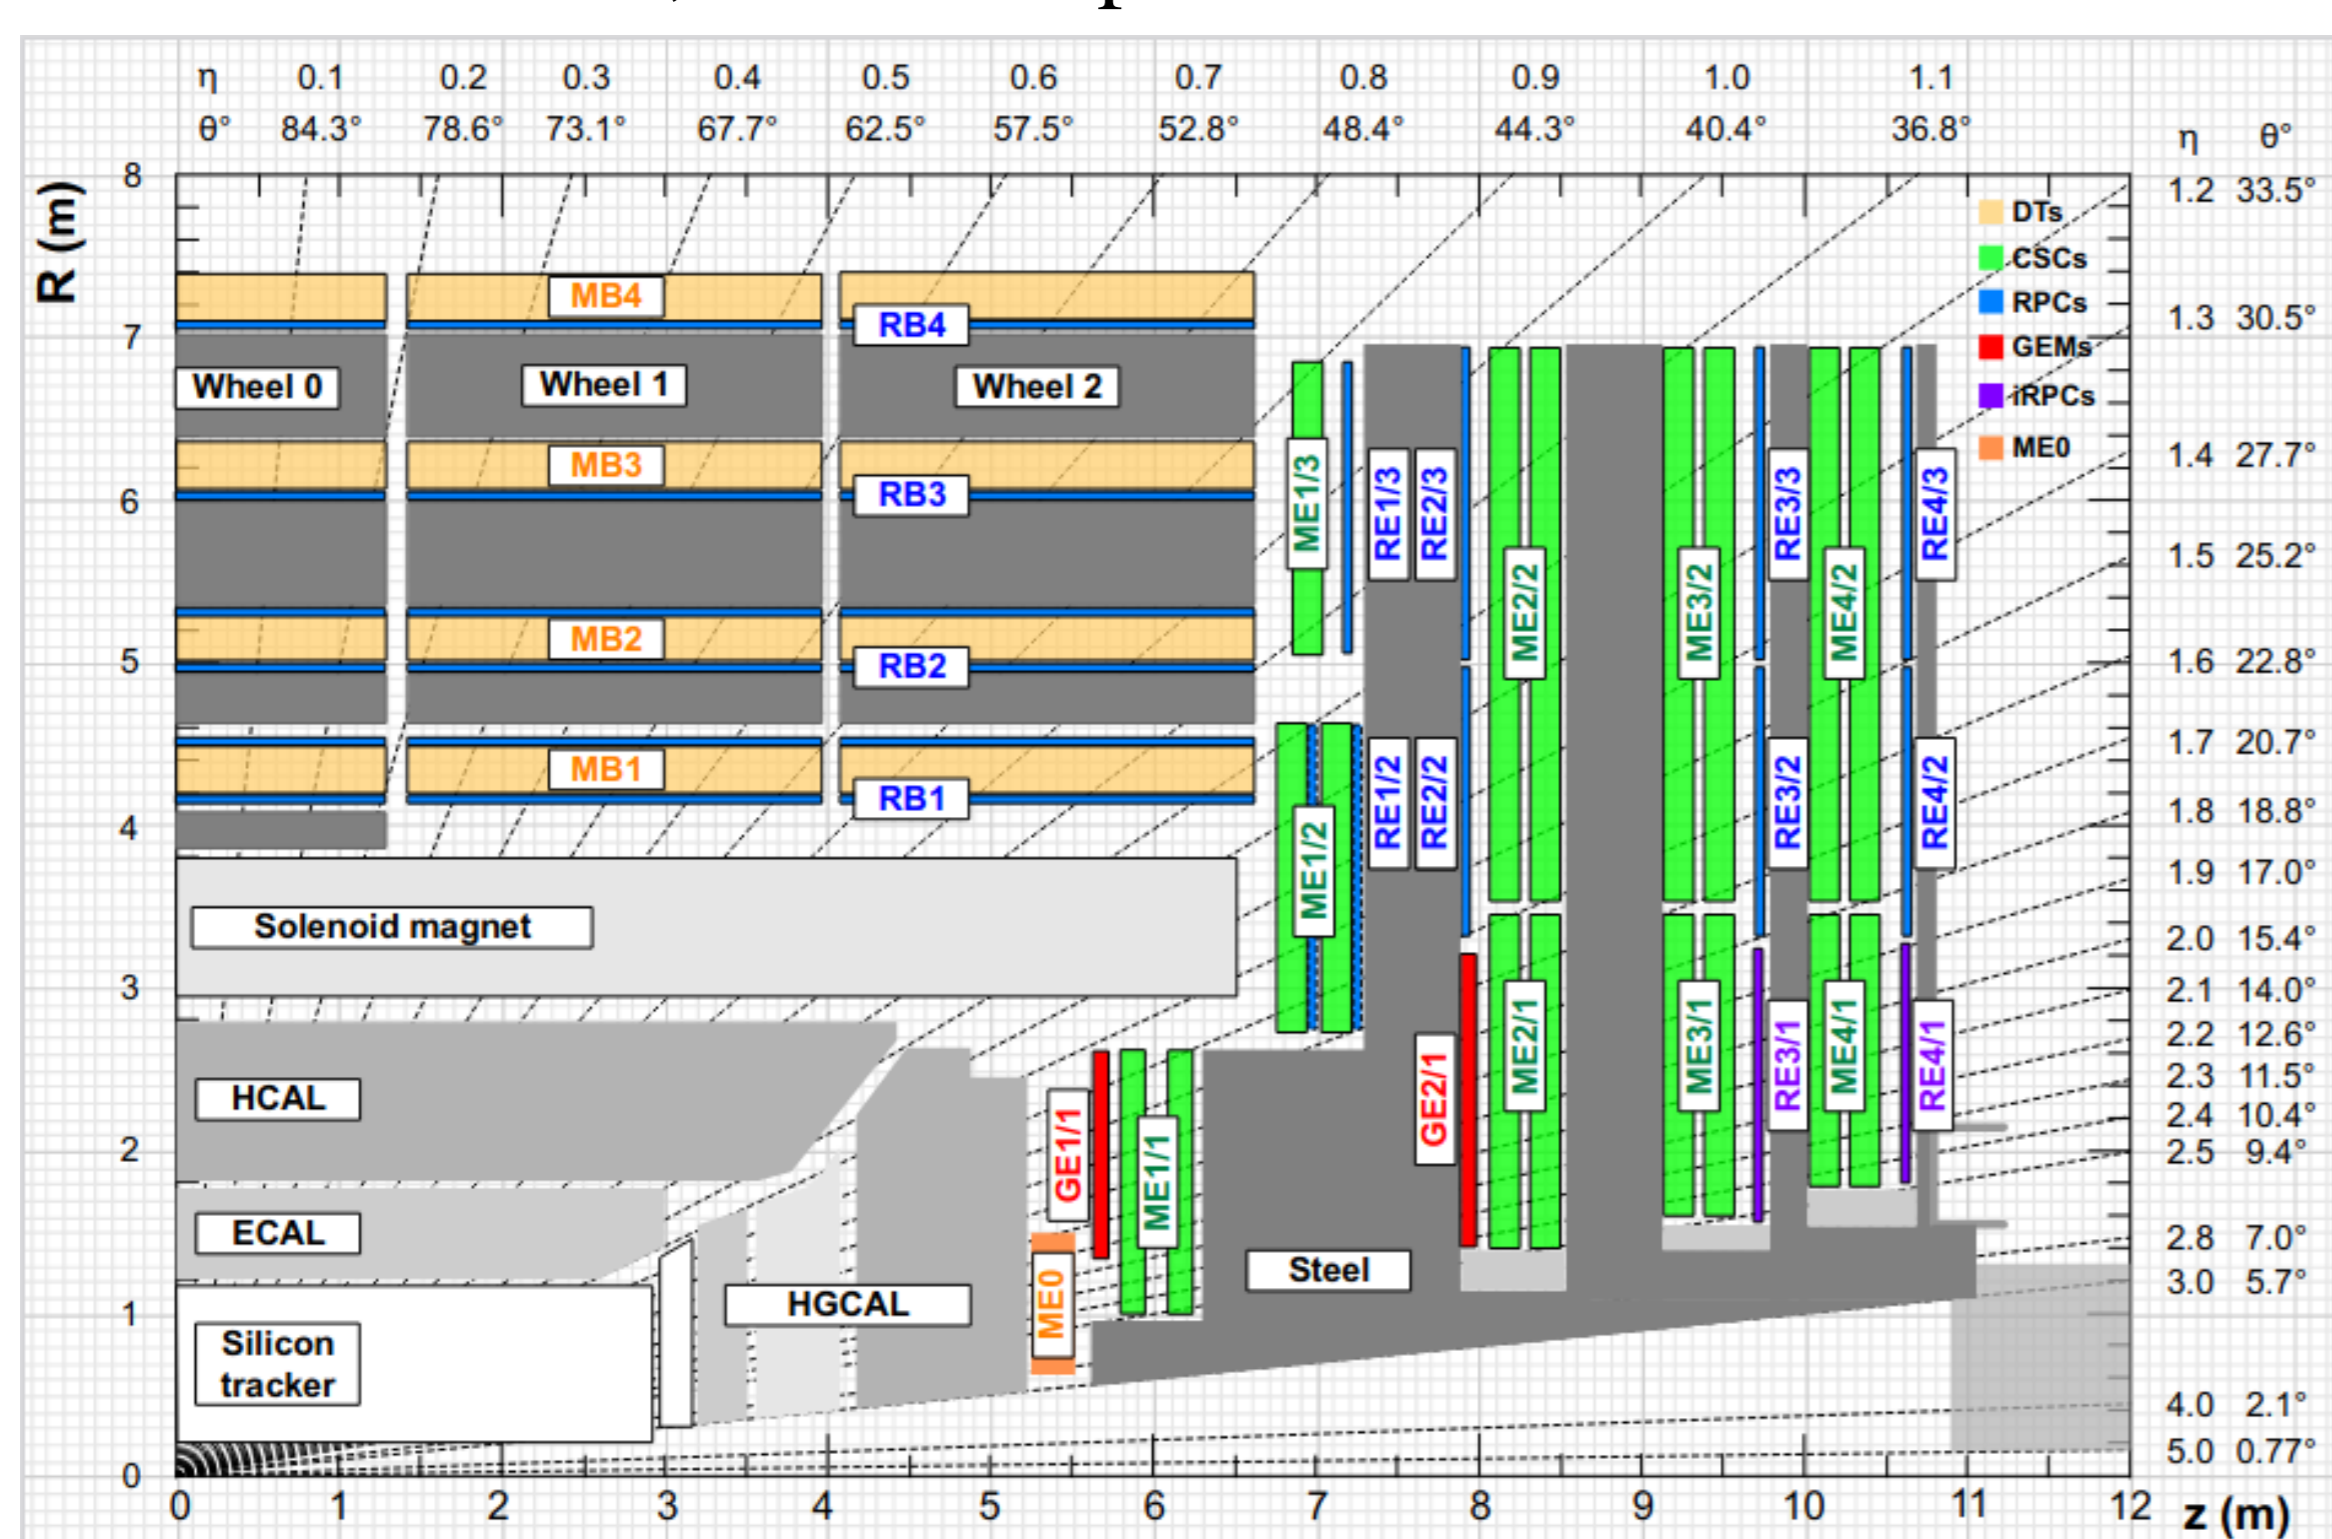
η 0.1 0.2 0.3 0.4 0.5 0.6 0.7 0.8 0.9 1.0 1.1
θ° 84.3° 78.6° 73.1° 67.7° 62.5° 57.5° 52.8° 48.4° 44.3° 40.4° 36.8°

η θ°
1.2 33.5°
1.3 30.5°
1.4 27.7°
1.5 25.2°
1.6 22.8°
1.7 20.7°
1.8 18.8°
1.9 17.0°
2.0 15.4°
2.1 14.0°
2.2 12.6°
2.3 11.5°
2.4 10.4°
2.5 9.4°
2.8 7.0°
3.0 5.7°
4.0 2.1°
5.0 0.77°

R (m)
8 7 6 5 4 3 2 1 0

DTs
CSCs
RPCs
GEMs
iRPCs
ME0

MB4 RB4
Wheel 0 Wheel 1 Wheel 2
MB3 RB3
MB2 RB2
MB1 RB1
ME1/3 RE1/3 RE2/3 ME2/2 ME3/2 RE3/3 ME4/2 RE4/3
ME1/2 RE1/2 RE2/2 RE3/2 RE4/2
Solenoid magnet
GE2/1 ME2/1 ME3/1 RE3/1 ME4/1 RE4/1
HCAL
GE1/1 ME1/1
ECAL
Steel
HGCAL
ME0
Silicon tracker

0 1 2 3 4 5 6 7 8 9 10 11 12 z (m)